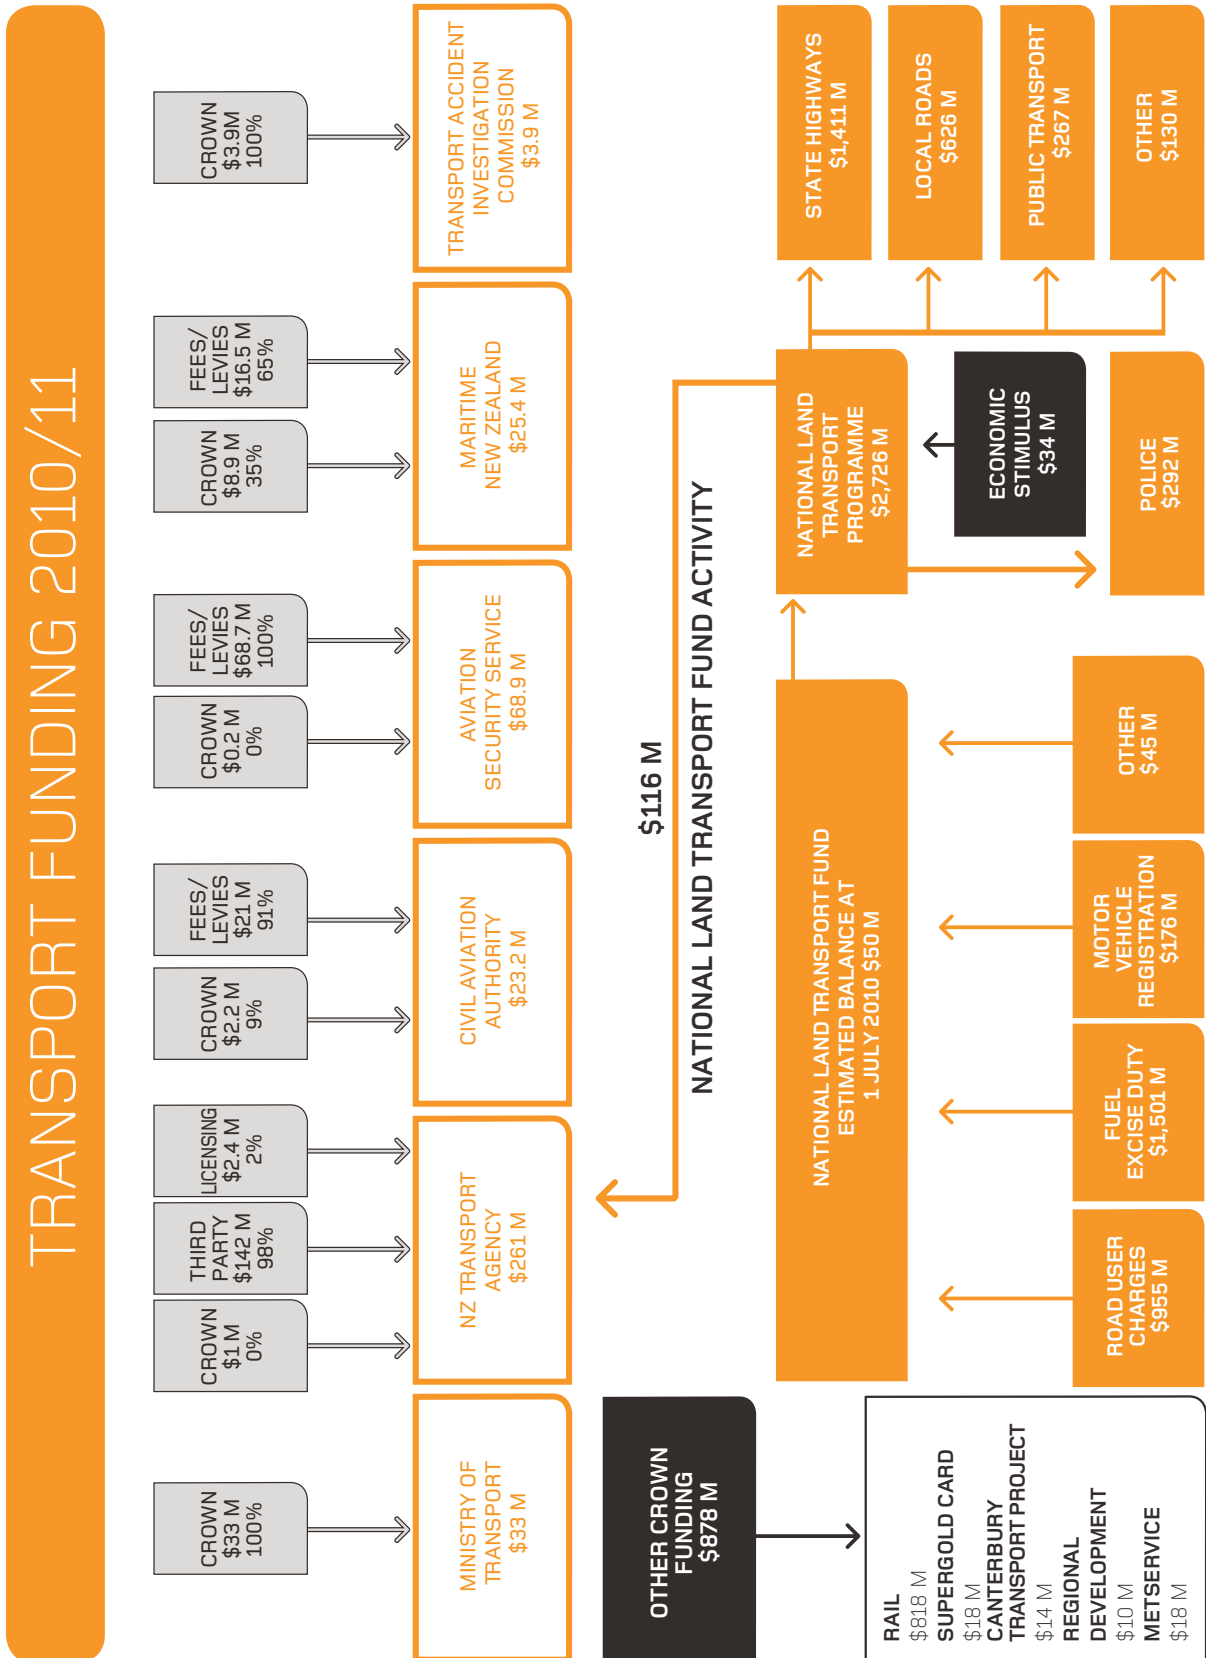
TRANSPORT FUNDING 2010/11

CROWN
$33 M
100%

MINISTRY OF TRANSPORT
$33 M

CROWN
$1 M
0%

THIRD PARTY
$142 M
98%

LICENSING
$2.4 M
2%

NZ TRANSPORT AGENCY
$261 M

CROWN
$2.2 M
9%

FEES/ LEVIES
$21 M
91%

CIVIL AVIATION AUTHORITY
$23.2 M

CROWN
$0.2 M
0%

FEES/ LEVIES
$68.7 M
100%

AVIATION SECURITY SERVICE
$68.9 M

CROWN
$8.9 M
35%

FEES/ LEVIES
$16.5 M
65%

MARITIME NEW ZEALAND
$25.4 M

CROWN
$3.9M
100%

TRANSPORT ACCIDENT INVESTIGATION COMMISSION
$3.9 M

OTHER CROWN FUNDING
$878 M

RAIL
$818 M
SUPERGOLD CARD
$18 M
CANTERBURY TRANSPORT PROJECT
$14 M
REGIONAL DEVELOPMENT
$10 M
METSERVICE
$18 M

$116 M

NATIONAL LAND TRANSPORT FUND ACTIVITY

NATIONAL LAND TRANSPORT FUND ESTIMATED BALANCE AT 1 JULY 2010 $50 M

ROAD USER CHARGES
$955 M

FUEL EXCISE DUTY
$1,501 M

MOTOR VEHICLE REGISTRATION
$176 M

OTHER
$45 M

NATIONAL LAND TRANSPORT PROGRAMME
$2,726 M

ECONOMIC STIMULUS
$34 M

POLICE
$292 M

STATE HIGHWAYS
$1,411 M

LOCAL ROADS
$626 M

PUBLIC TRANSPORT
$267 M

OTHER
$130 M